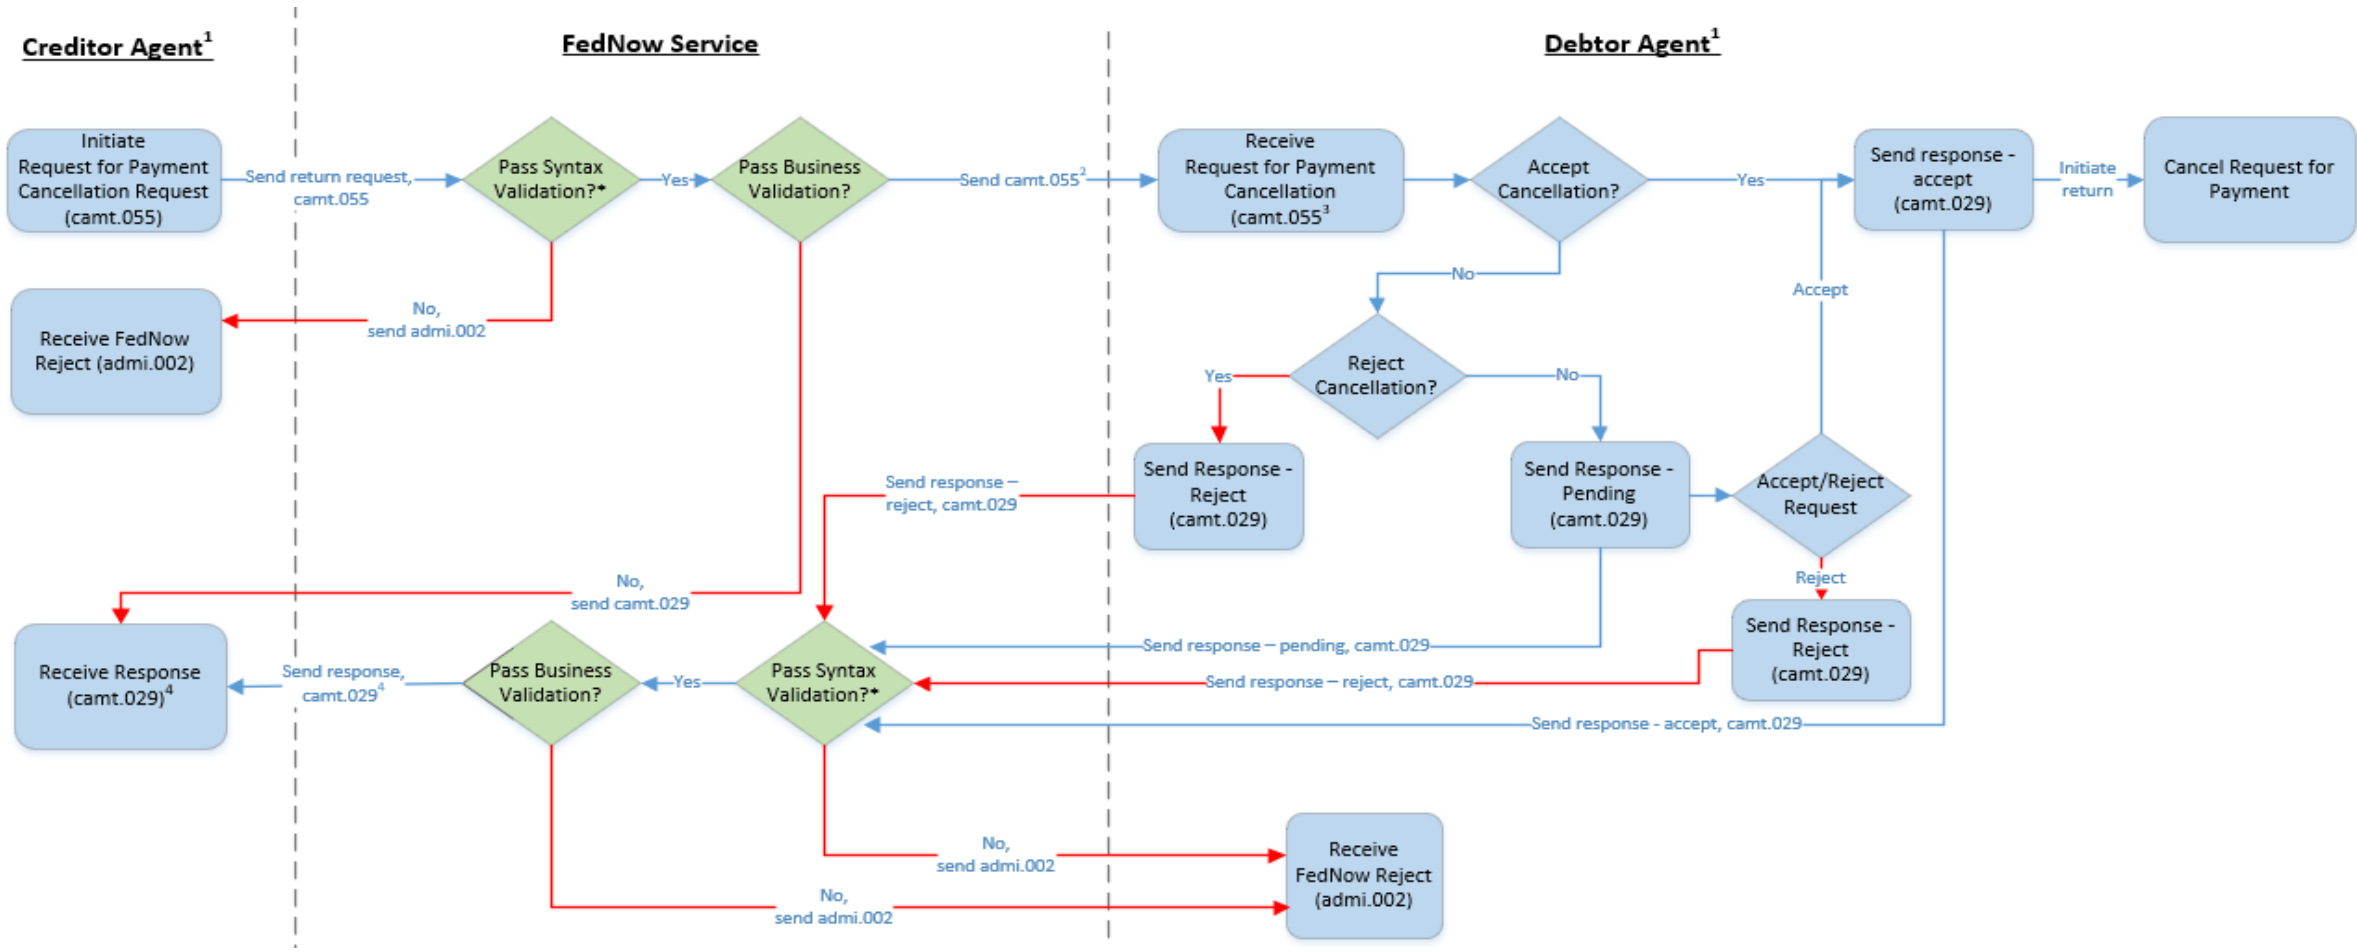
Creditor Agent$^1$

FedNow Service

Debtor Agent$^1$

Initiate Request for Payment Cancellation Request (camt.055)

Send return request, camt.055

Pass Syntax Validation?*

Yes

Pass Business Validation?

Send camt.055$^2$

Receive Request for Payment Cancellation (camt.055$^3$

Accept Cancellation?

Yes

Send response - accept (camt.029)

Initiate return

Cancel Request for Payment

No, send admi.002

Receive FedNow Reject (admi.002)

No

Accept

Yes

Reject Cancellation?

No

Send Response - Reject (camt.029)

Send response – reject, camt.029

Send Response - Pending (camt.029)

Accept/Reject Request

Reject

No, send camt.029

Send Response - Reject (camt.029)

Receive Response (camt.029)$^4$

Send response, camt.029$^4$

Pass Business Validation?

Yes

Pass Syntax Validation?*

Send response – pending, camt.029

Send response – reject, camt.029

Send response - accept, camt.029

No, send admi.002

Receive FedNow Reject (admi.002)

No, send admi.002